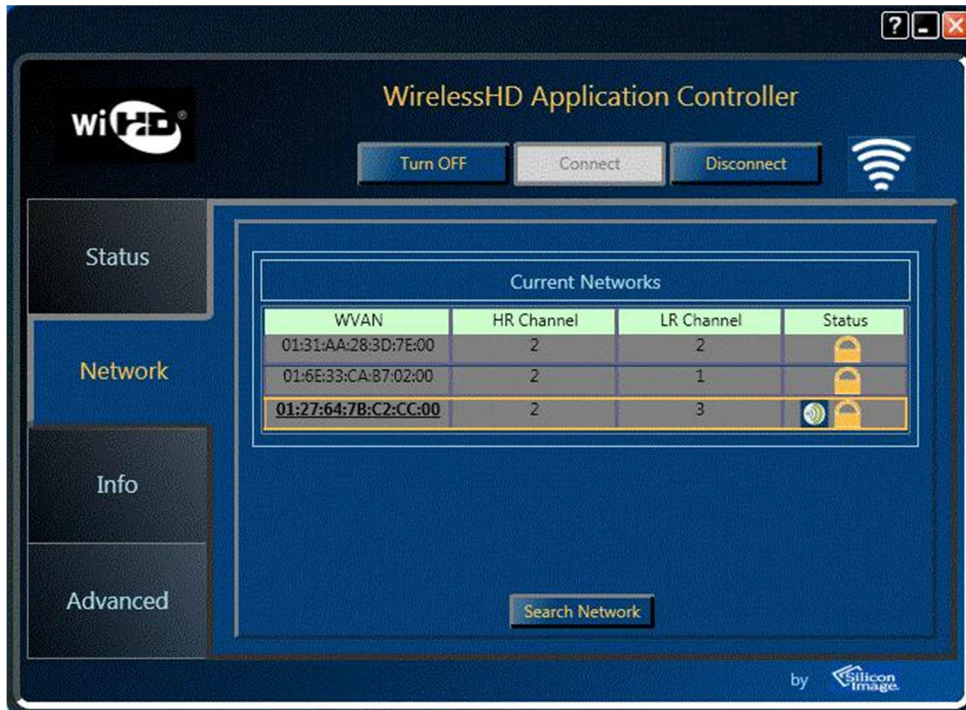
?

wiHD

WirelessHD Application Controller

Turn OFF

Connect

Disconnect

Status

Network

Info

Advanced

Current Networks

| WVAN | HR Channel | LR Channel | Status |
|---|---|---|---|
| 01:31:AA:28:3D:7E:00 | 2 | 2 | |
| 01:6E:33:CA:B7:02:00 | 2 | 1 | |
| 01:27:64:7B:C2:CC:00 | 2 | 3 | |

Search Network

by Silicon Image